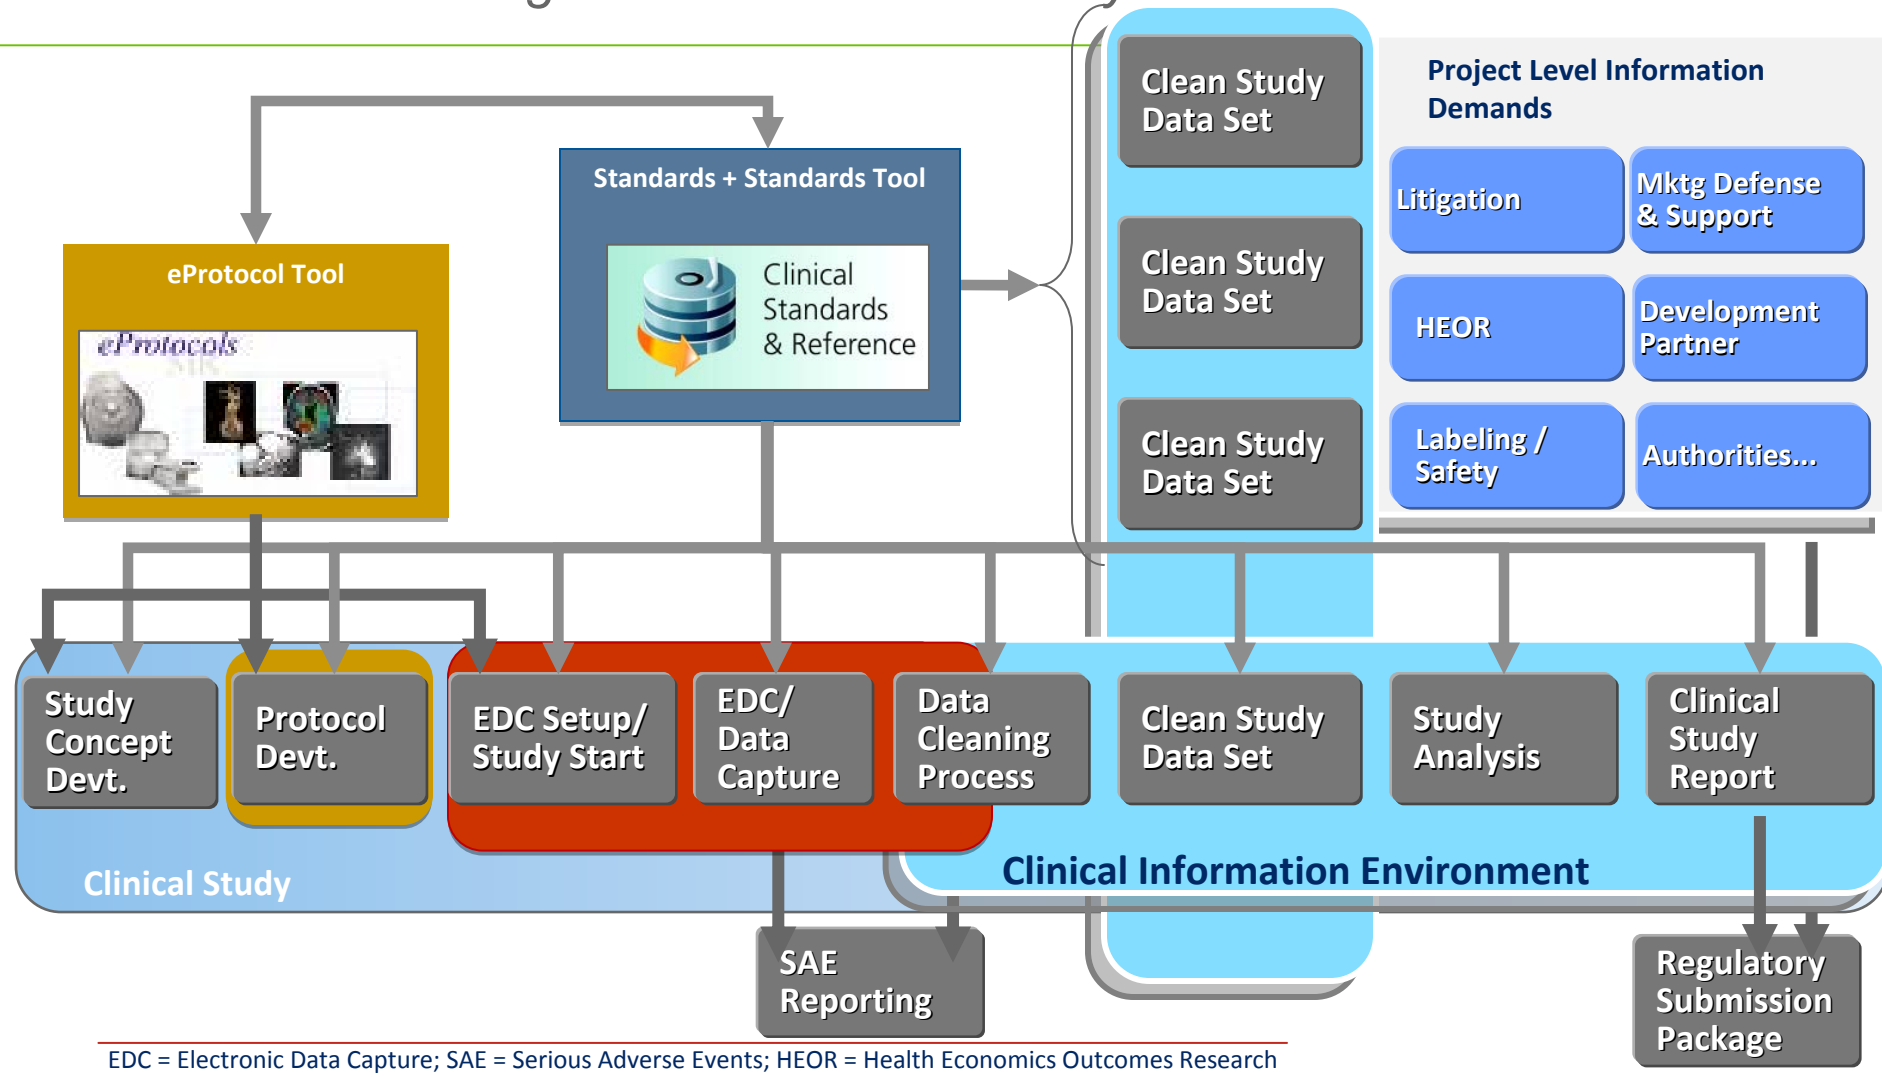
Clean Study Data Set

Project Level Information Demands

Standards + Standards Tool

Clinical Standards & Reference

Litigation

Mktg Defense & Support

eProtocol Tool

eProtocols

Clean Study Data Set

HEOR

Development Partner

Clean Study Data Set

Labeling / Safety

Authorities…

Study Concept Devt.

Protocol Devt.

EDC Setup/ Study Start

EDC/ Data Capture

Data Cleaning Process

Clean Study Data Set

Study Analysis

Clinical Study Report

Clinical Study

Clinical Information Environment

SAE Reporting

Regulatory Submission Package

EDC = Electronic Data Capture; SAE = Serious Adverse Events; HEOR = Health Economics Outcomes Research